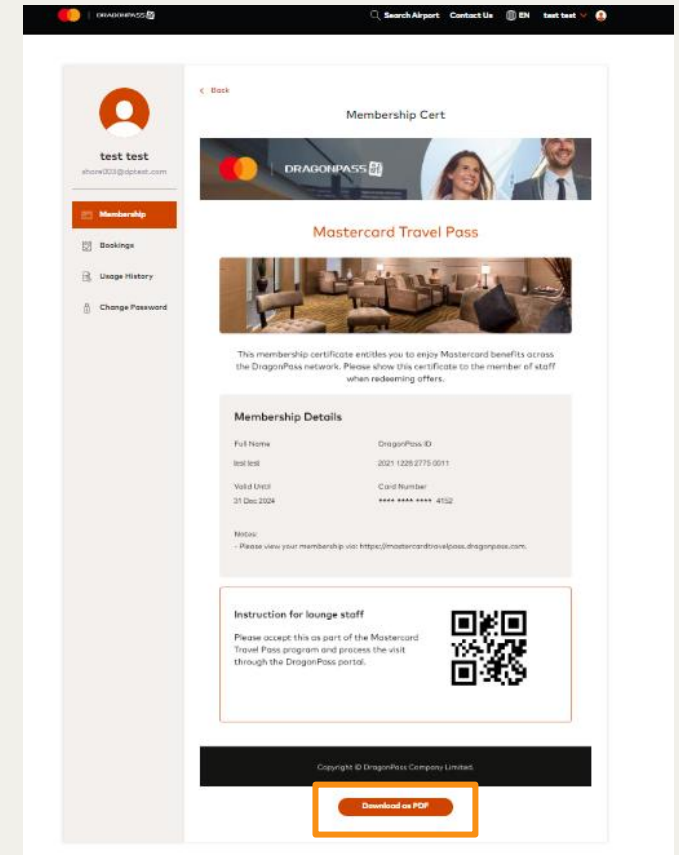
DRAGONPASS

Search Airport Contact Us EN test test

test test
share003@dptest.com

Membership
Bookings
Usage History
Change Password

< Back

Membership Cert

DRAGONPASS

Mastercard Travel Pass

This membership certificate entitles you to enjoy Mastercard benefits across the DragonPass network. Please show this certificate to the member of staff when redeeming offers.

Membership Details

Full Name
test test

DragonPass ID
2021 1228 2775 0011

Valid Until
31 Dec 2024

Card Number
**** **** **** 4152

Notes:
- Please view your membership via: https://mastercardtravelpass.dragonpass.com.

Instruction for lounge staff

Please accept this as part of the Mastercard Travel Pass program and process the visit through the DragonPass portal.

Copyright © DragonPass Company Limited.

Download as PDF